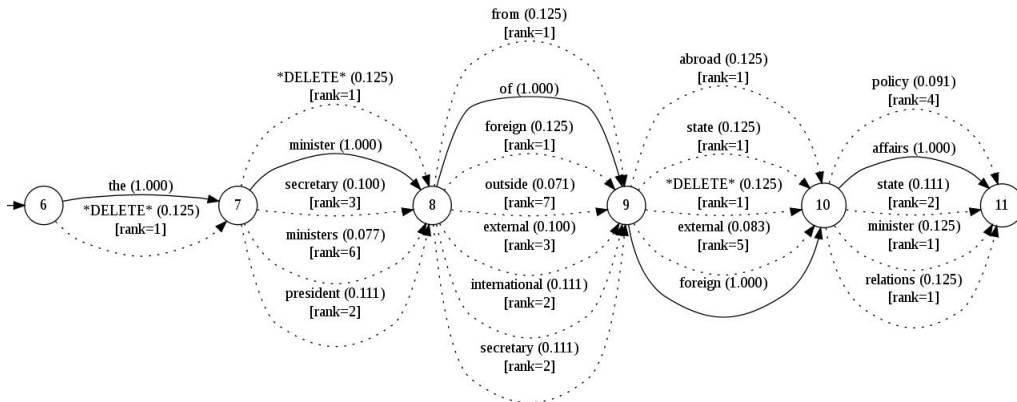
6
the (1.000)
*DELETE* (0.125)
[rank=1]
7
*DELETE* (0.125)
[rank=1]
minister (1.000)
secretary (0.100)
[rank=3]
ministers (0.077)
[rank=6]
president (0.111)
[rank=2]
8
from (0.125)
[rank=1]
of (1.000)
foreign (0.125)
[rank=1]
outside (0.071)
[rank=7]
external (0.100)
[rank=3]
international (0.111)
[rank=2]
secretary (0.111)
[rank=2]
9
abroad (0.125)
[rank=1]
state (0.125)
[rank=1]
*DELETE* (0.125)
[rank=1]
external (0.083)
[rank=5]
foreign (1.000)
10
policy (0.091)
[rank=4]
affairs (1.000)
state (0.111)
[rank=2]
minister (0.125)
[rank=1]
relations (0.125)
[rank=1]
11